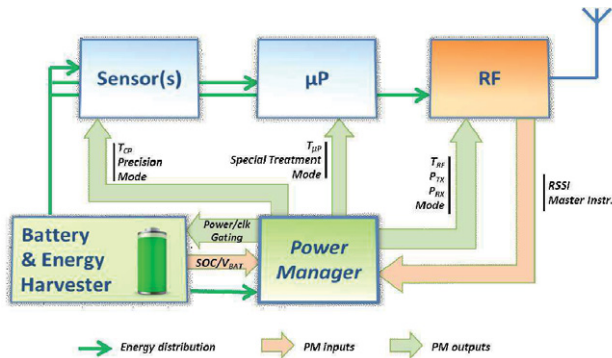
Sensor(s)

μP

RF

$T_{CP}$
Precision
Mode

$T_{\mu P}$
Special Treatment
Mode

$T_{RF}$
$P_{TX}$
$P_{RX}$
Mode

RSSI
Master Instr.

Battery & Energy Harvester

Power/clk Gating

SOC/$V_{BAT}$

Power Manager

Energy distribution

PM inputs

PM outputs